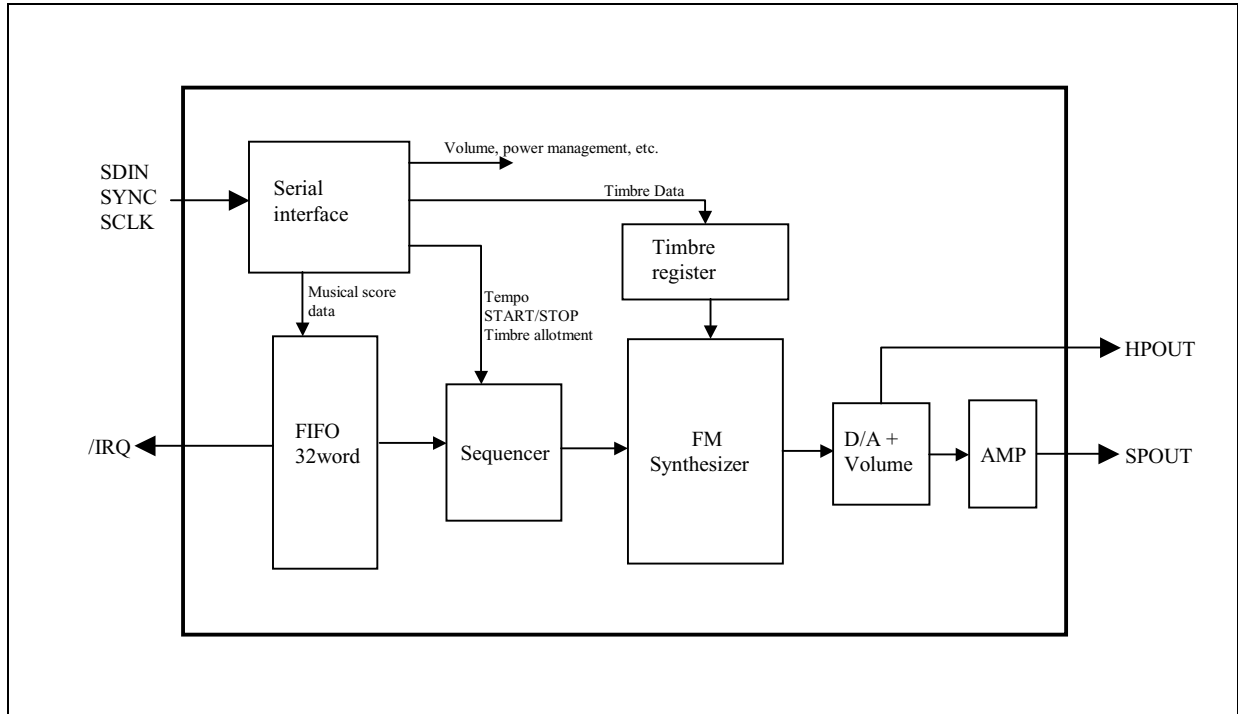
SDIN
SYNC
SCLK

Serial interface

Volume, power management, etc.

Timbre Data

Timbre register

Musical score data

Tempo
START/STOP
Timbre allotment

HPOUT

/IRQ

FIFO
32word

Sequencer

FM
Synthesizer

D/A +
Volume

AMP

SPOUT